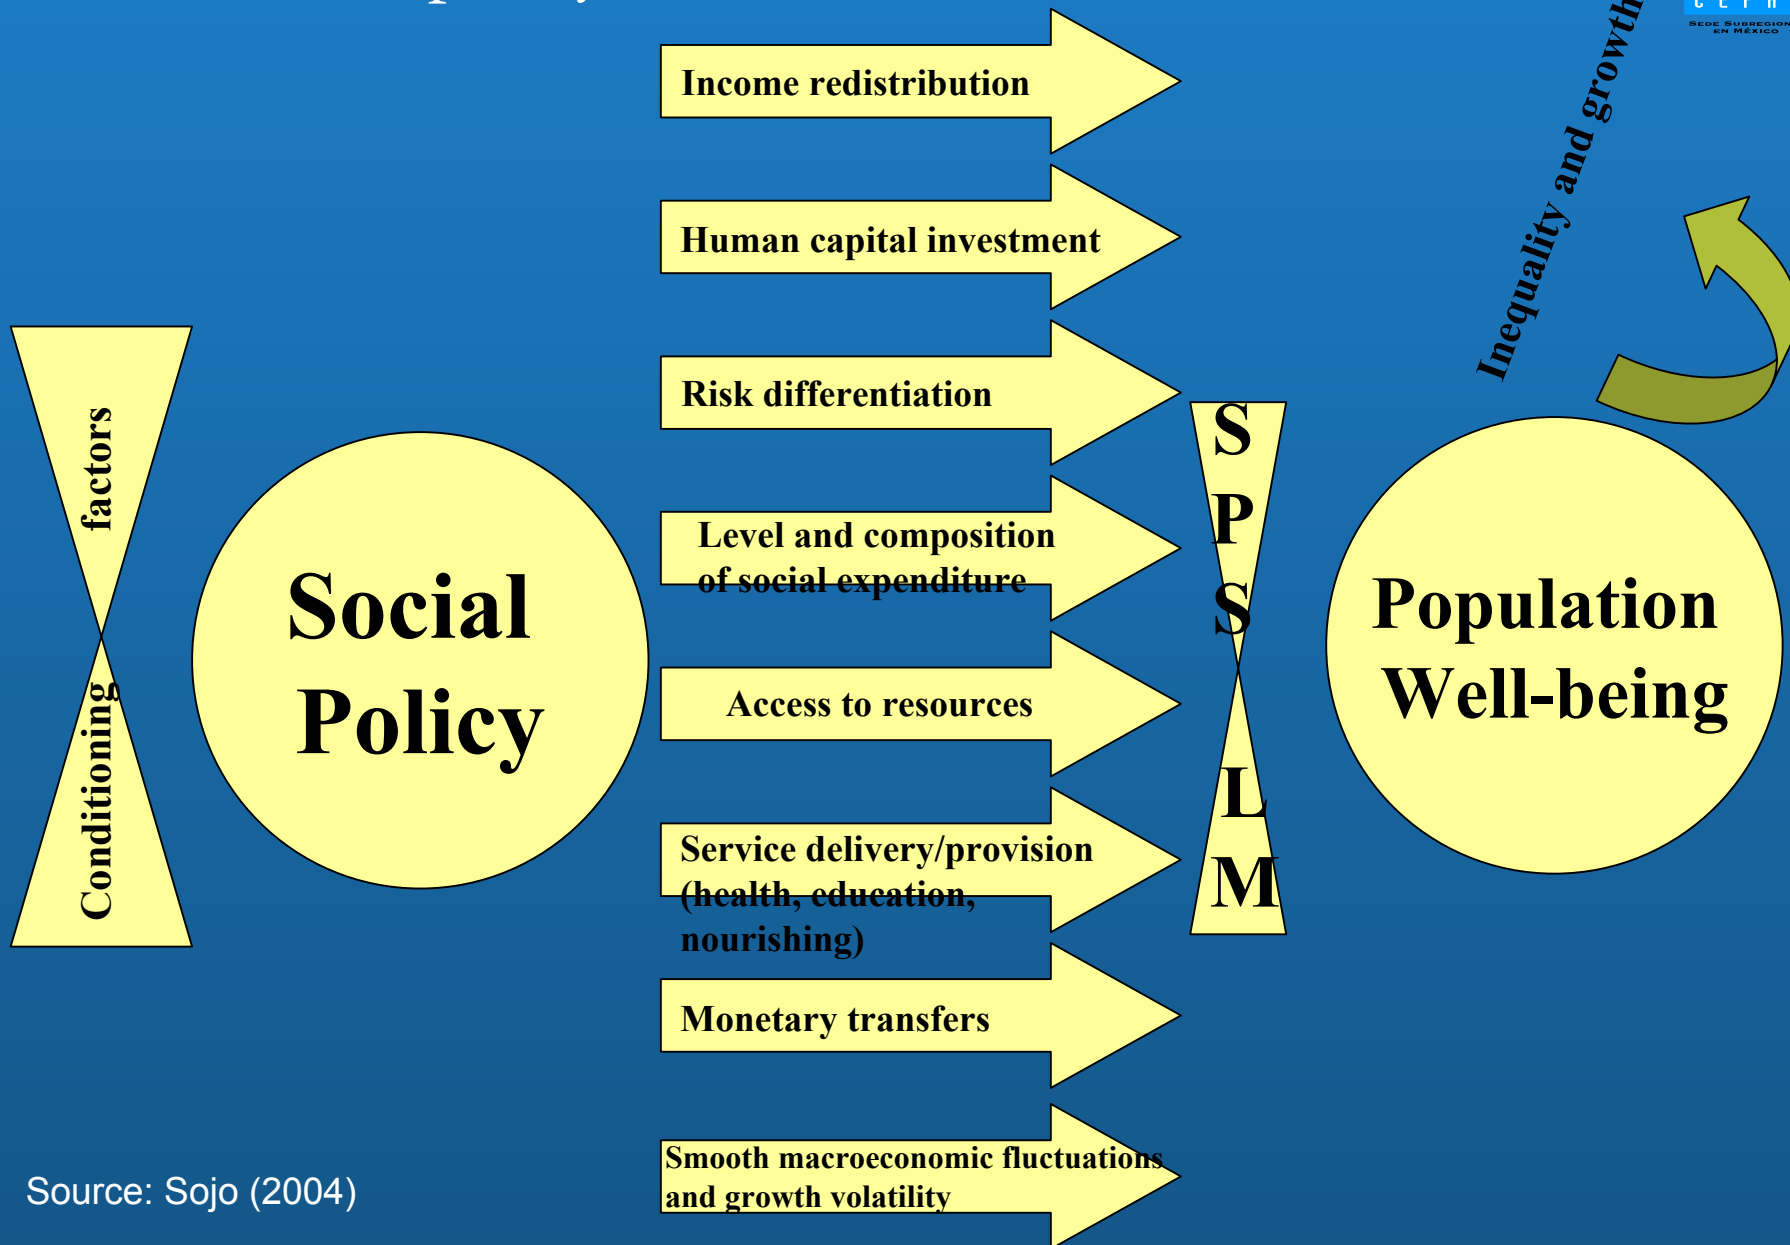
SEDE SUBREGIONAL EN MÉXICO

Conditioning factors

Social Policy

Income redistribution

Human capital investment

Risk differentiation

Level and composition of social expenditure

Access to resources

Service delivery/provision (health, education, nourishing)

Monetary transfers

Smooth macroeconomic fluctuations and growth volatility

S P S

L M

Inequality and growth

Population Well-being

Source: Sojo (2004)